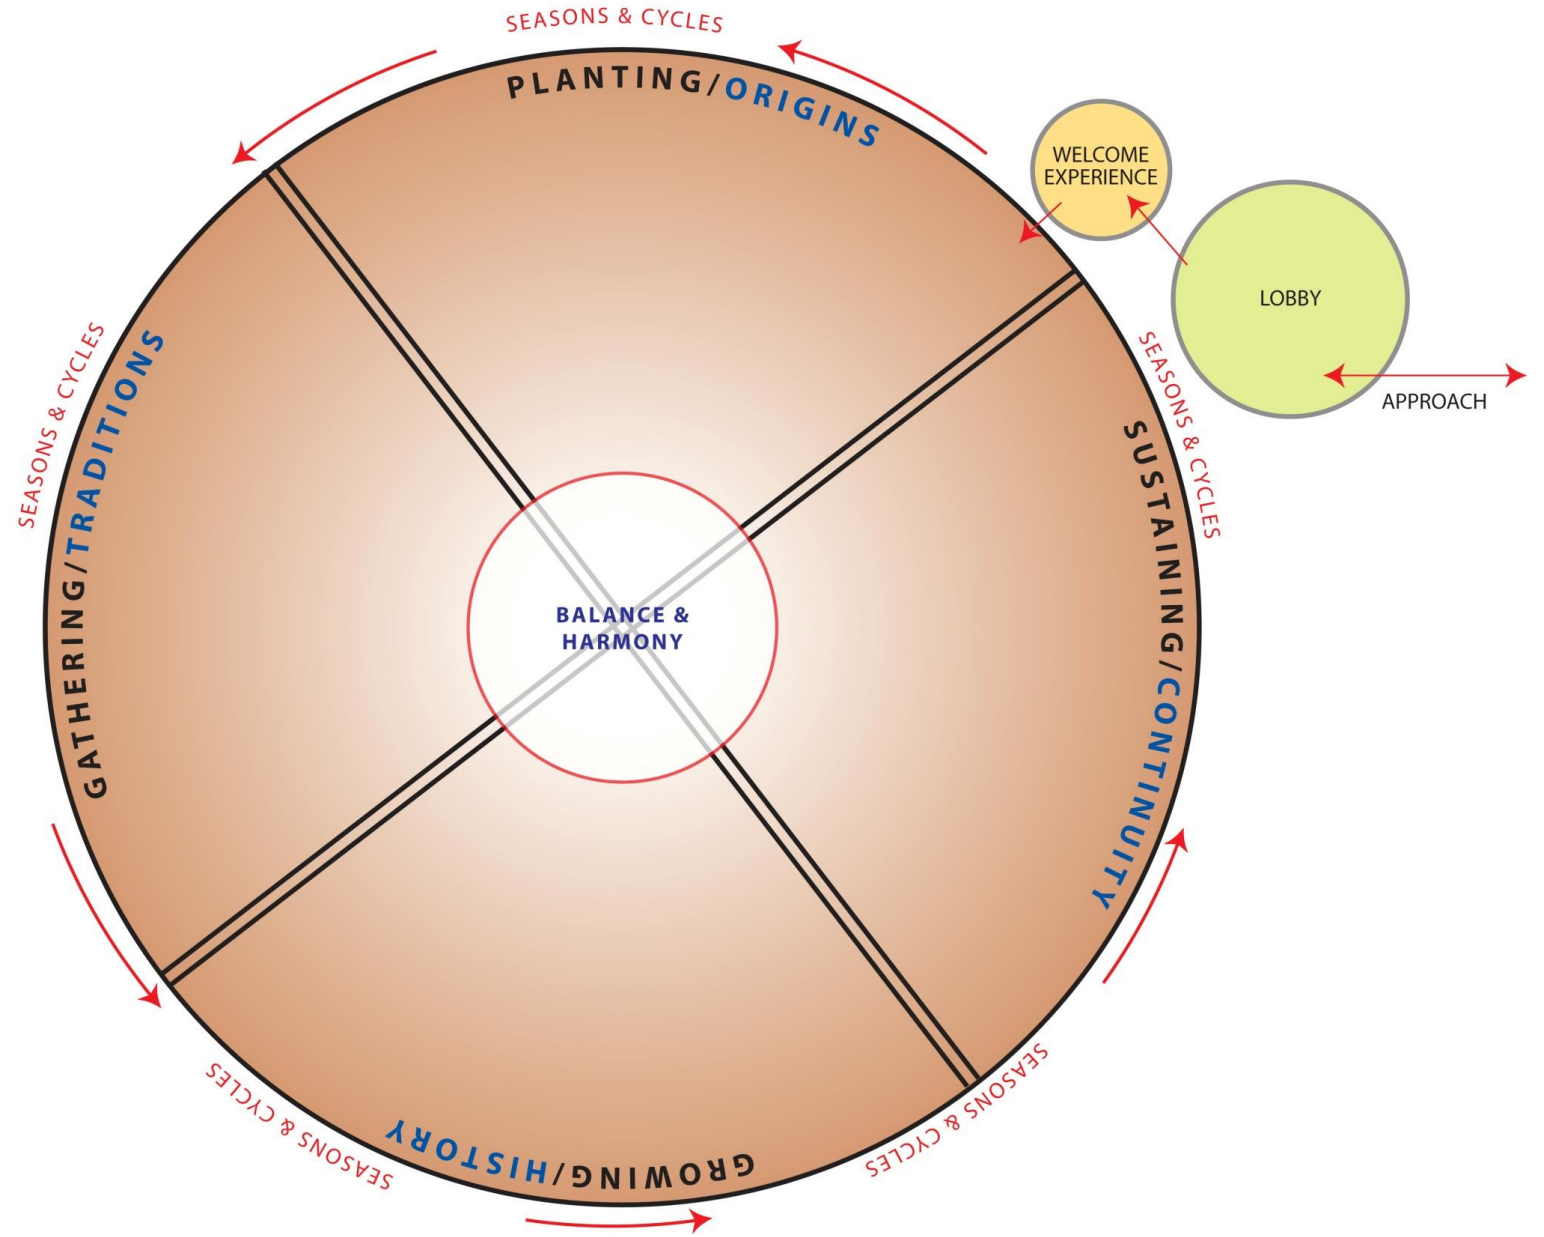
SEASONS & CYCLES

PLANTING/ORIGINS

WELCOME EXPERIENCE

LOBBY

APPROACH

SEASONS & CYCLES

SUSTAINING/CONTINUITY

SEASONS & CYCLES

GROWING/HISTORY

SEASONS & CYCLES

GATHERING/TRADITIONS

SEASONS & CYCLES

BALANCE & HARMONY